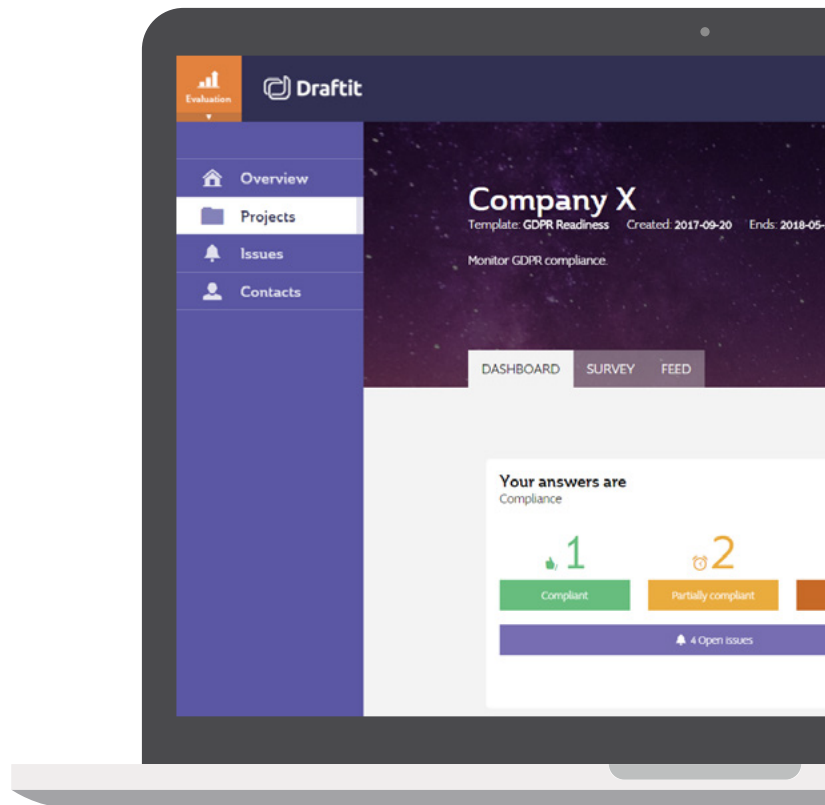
Evaluation

Draftit

Overview
Projects
Issues
Contacts

Company X
Template: GDPR Readiness Created: 2017-09-20 Ends: 2018-05-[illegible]

Monitor GDPR compliance.

DASHBOARD SURVEY FEED

Your answers are
Compliance

1
Compliant

2
Partially compliant

4 Open issues